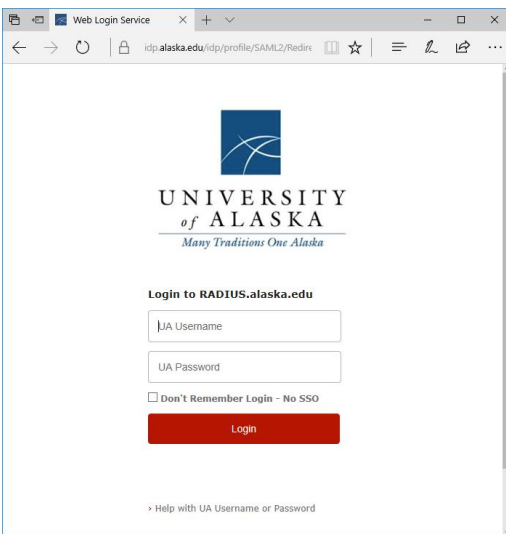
Web Login Service

idp.alaska.edu/idp/profile/SAML2/Redire

UNIVERSITY
of ALASKA
Many Traditions One Alaska

Login to RADIUS.alaska.edu

UA Username

UA Password

Don't Remember Login - No SSO

Login

› Help with UA Username or Password